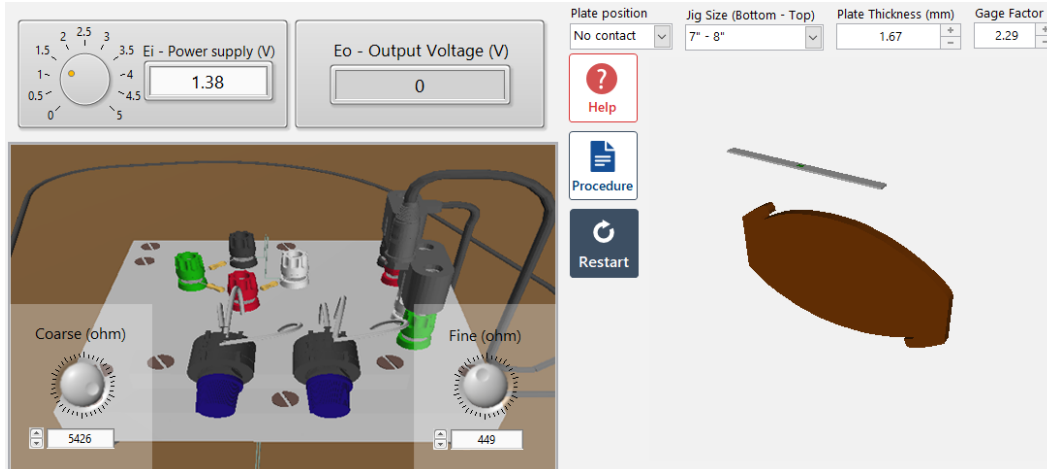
2 2.5 3
1.5 3.5
1 4
0.5 4.5
0 5

Ei - Power supply (V)
1.38

Eo - Output Voltage (V)
0

Plate position
No contact

Jig Size (Bottom - Top)
7" - 8"

Plate Thickness (mm)
1.67

Gage Factor
2.29

Help

Procedure

Restart

Coarse (ohm)
5426

Fine (ohm)
449